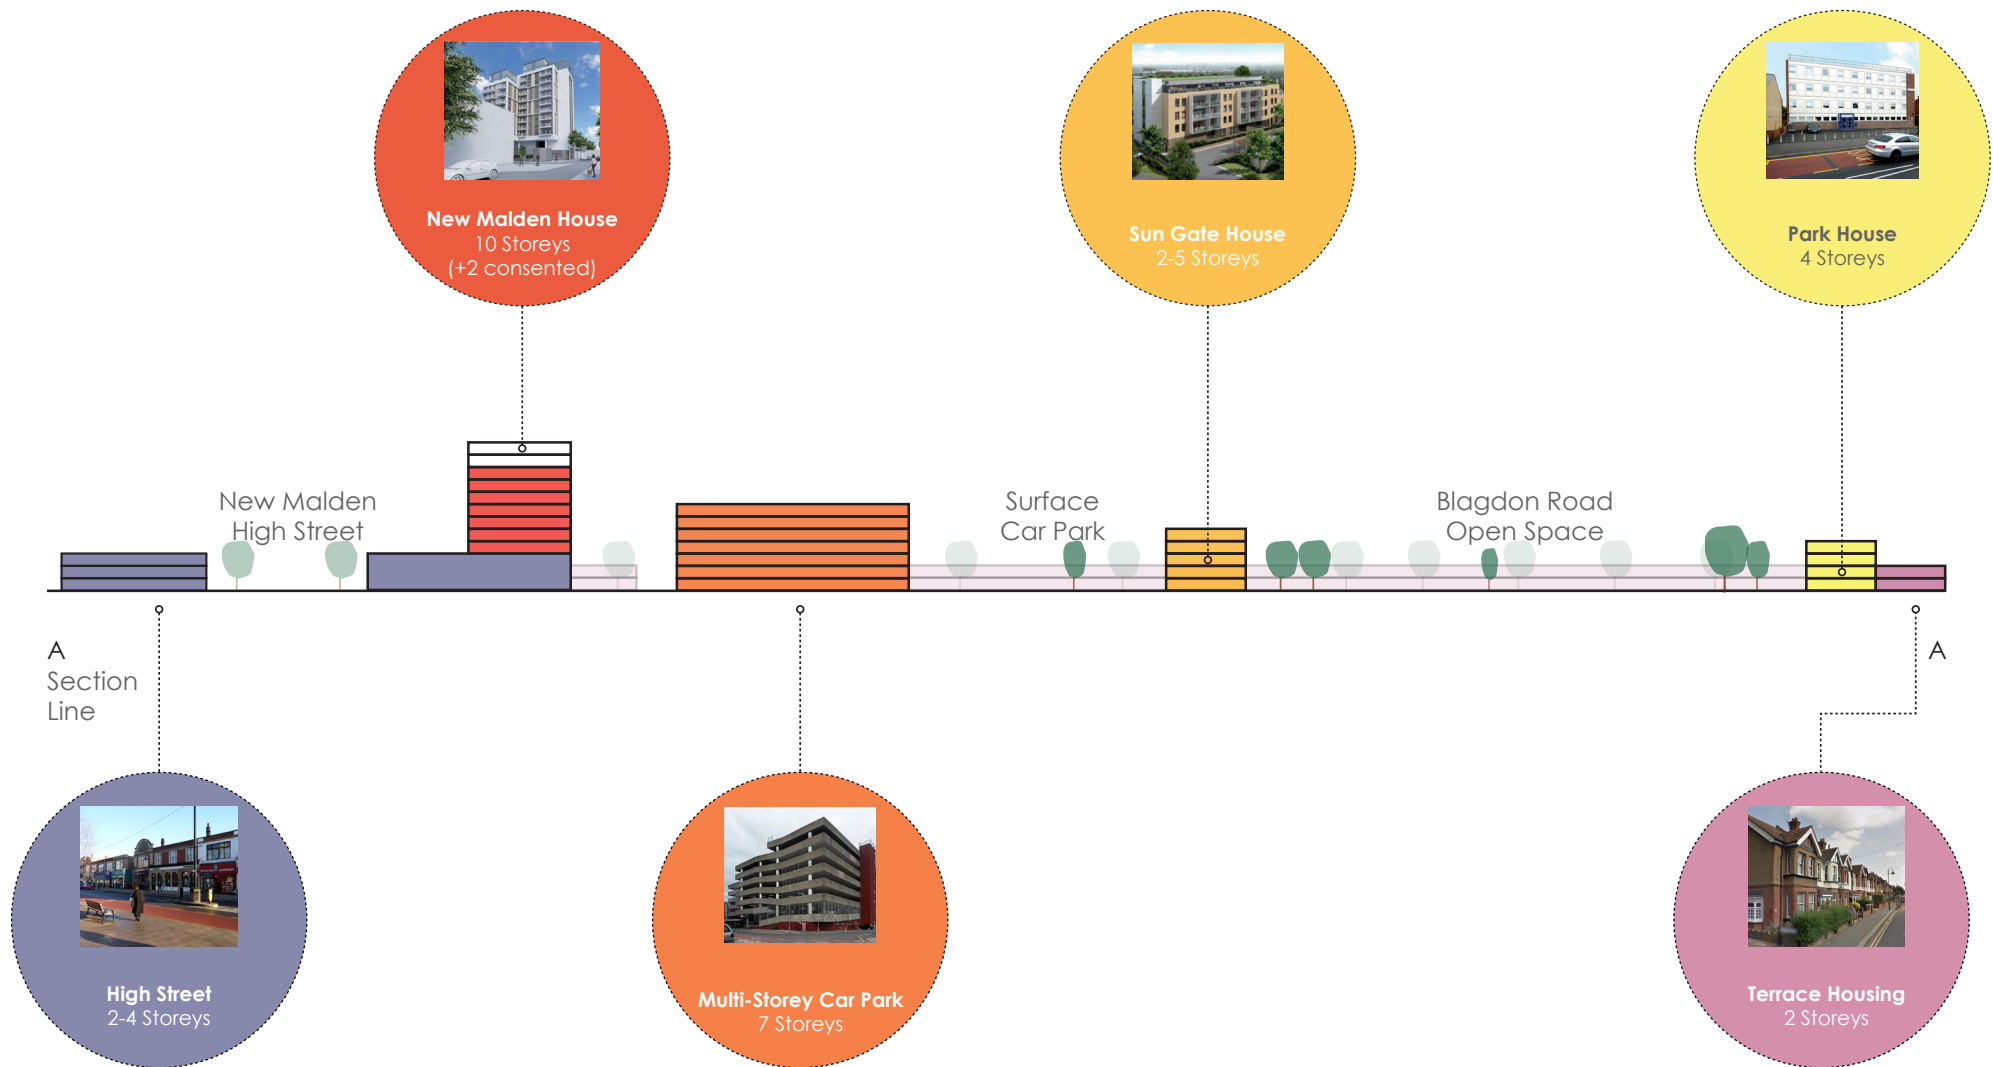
New Malden House
10 Storeys
(+2 consented)

Sun Gate House
2-5 Storeys

Park House
4 Storeys

New Malden
High Street

Surface
Car Park

Blagdon Road
Open Space

A
Section
Line

A

High Street
2-4 Storeys

Multi-Storey Car Park
7 Storeys

Terrace Housing
2 Storeys